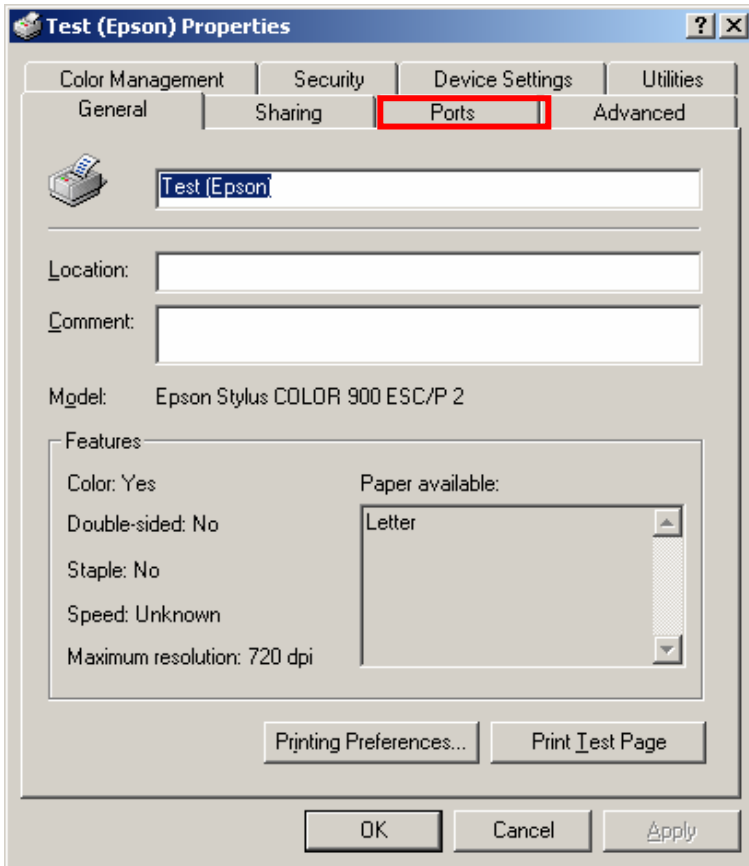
Test (Epson) Properties

?

Color Management

Security

Device Settings

Utilities

General

Sharing

Ports

Advanced

Test (Epson)

Location:

Comment:

Model: Epson Stylus COLOR 900 ESC/P 2

Features

Color: Yes

Double-sided: No

Staple: No

Speed: Unknown

Maximum resolution: 720 dpi

Paper available:

Letter

Printing Preferences...

Print Test Page

OK

Cancel

Apply